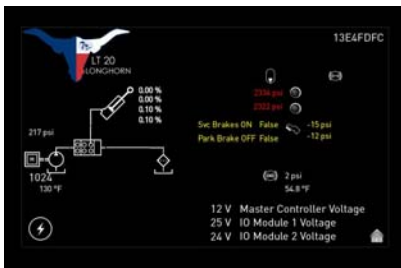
13E4FDFC

LT 20
LONGHORN

0.00 %
0.00 %
0.10 %
0.10 %

217 psi

1024
130 °F

2336 psi
2322 psi

Svc Brakes ON False
Park Brake OFF False

-15 psi
-12 psi

2 psi
54.8 °F

12 V Master Controller Voltage
25 V IO Module 1 Voltage
24 V IO Module 2 Voltage